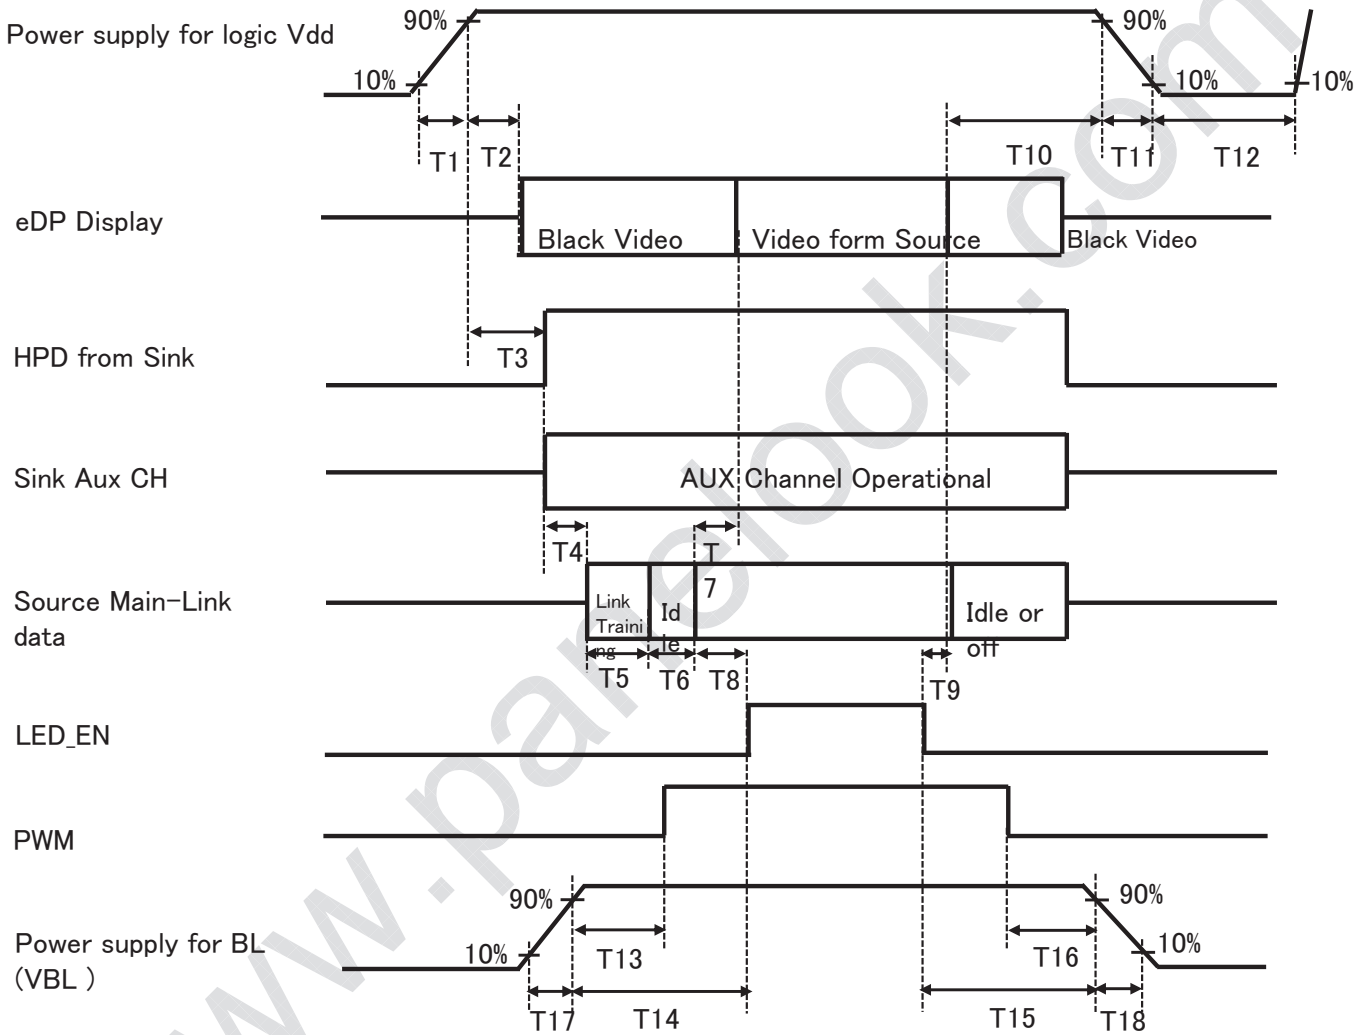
Power supply for logic Vdd

90%

90%

10%

10%

10%

T1

T2

T10

T11

T12

eDP Display

Black Video

Video form Source

Black Video

HPD from Sink

T3

Sink Aux CH

AUX Channel Operational

T4

T7

Source Main-Link data

Link Training

Idle

Idle or off

T5

T6

T8

T9

LED_EN

PWM

Power supply for BL (VBL )

90%

90%

10%

10%

T13

T16

T17

T14

T15

T18

www.panelook.com